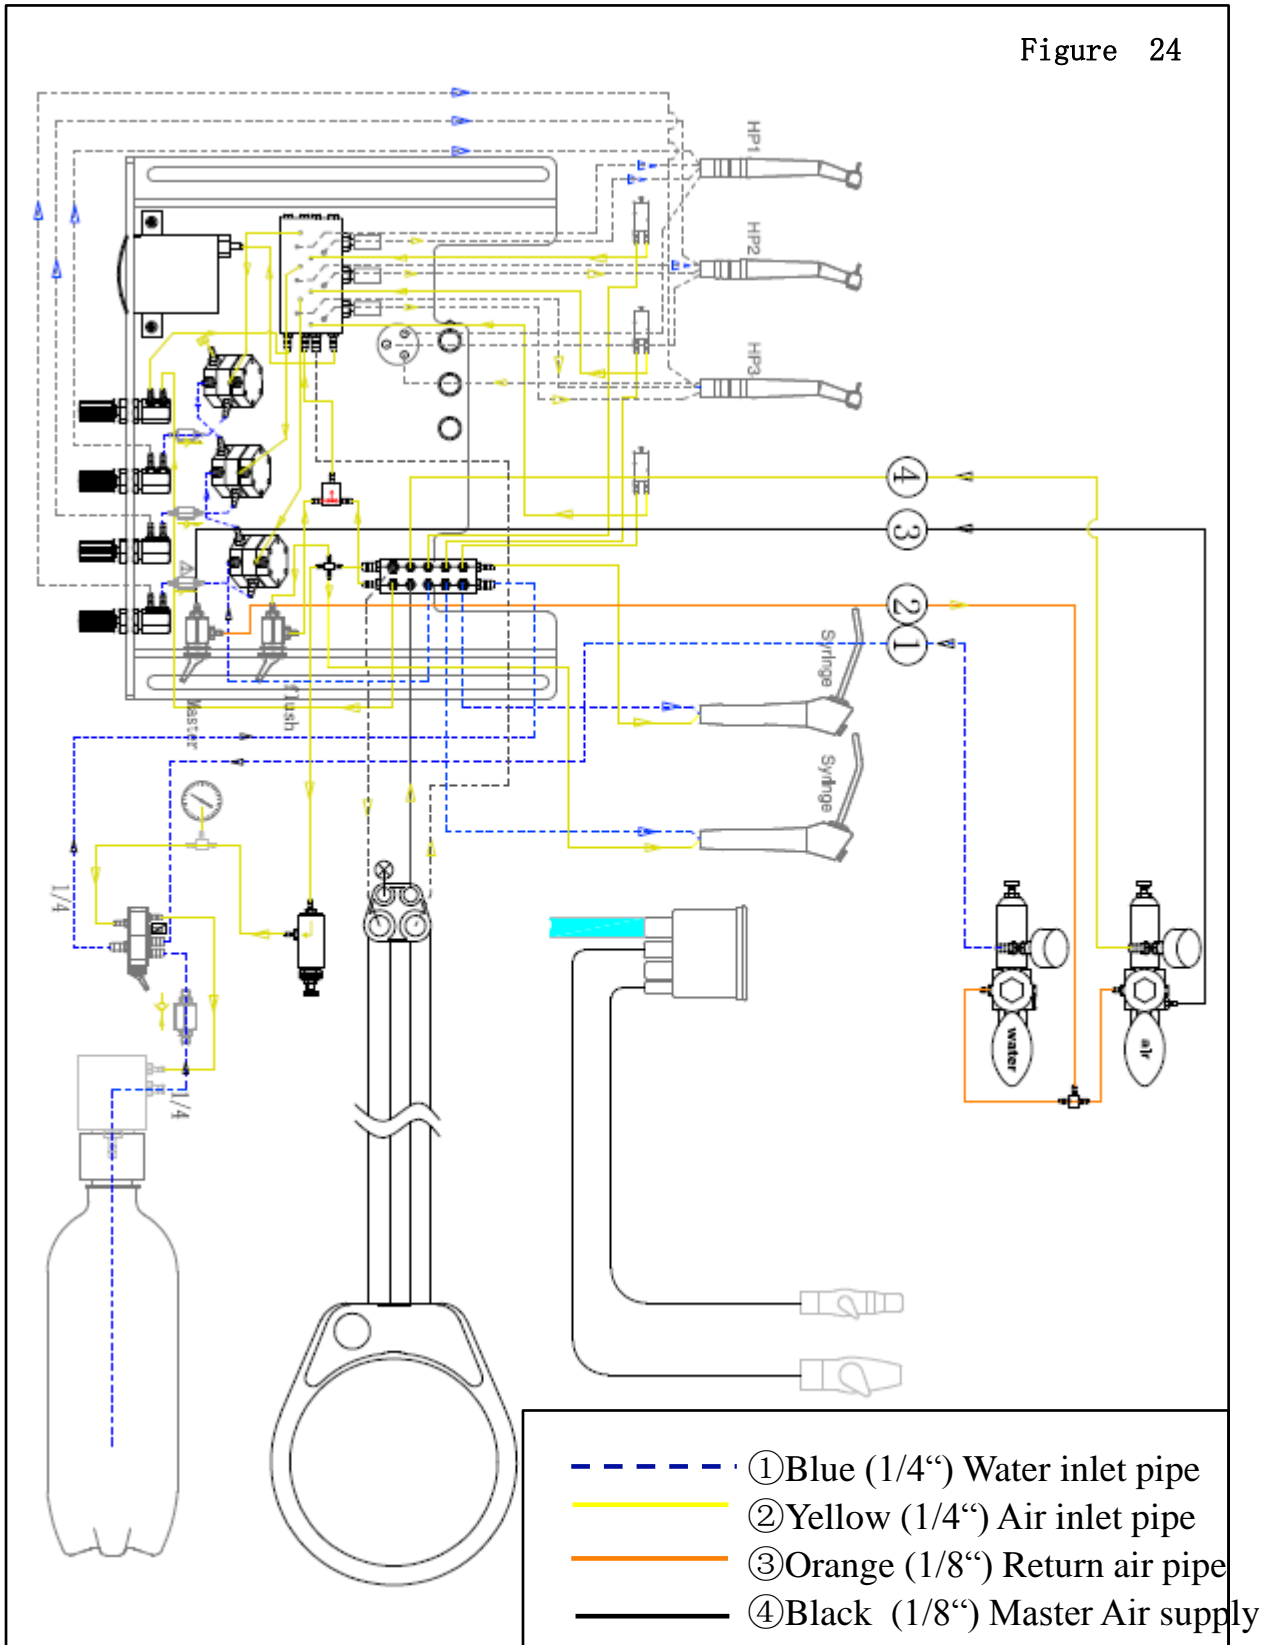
Figure 24

HP1

HP2

HP3

4

3

2

1

Syringe

Syringe

Master

Flush

1/4

1/4

water

air

①Blue (1/4") Water inlet pipe
②Yellow (1/4") Air inlet pipe
③Orange (1/8") Return air pipe
④Black (1/8") Master Air supply